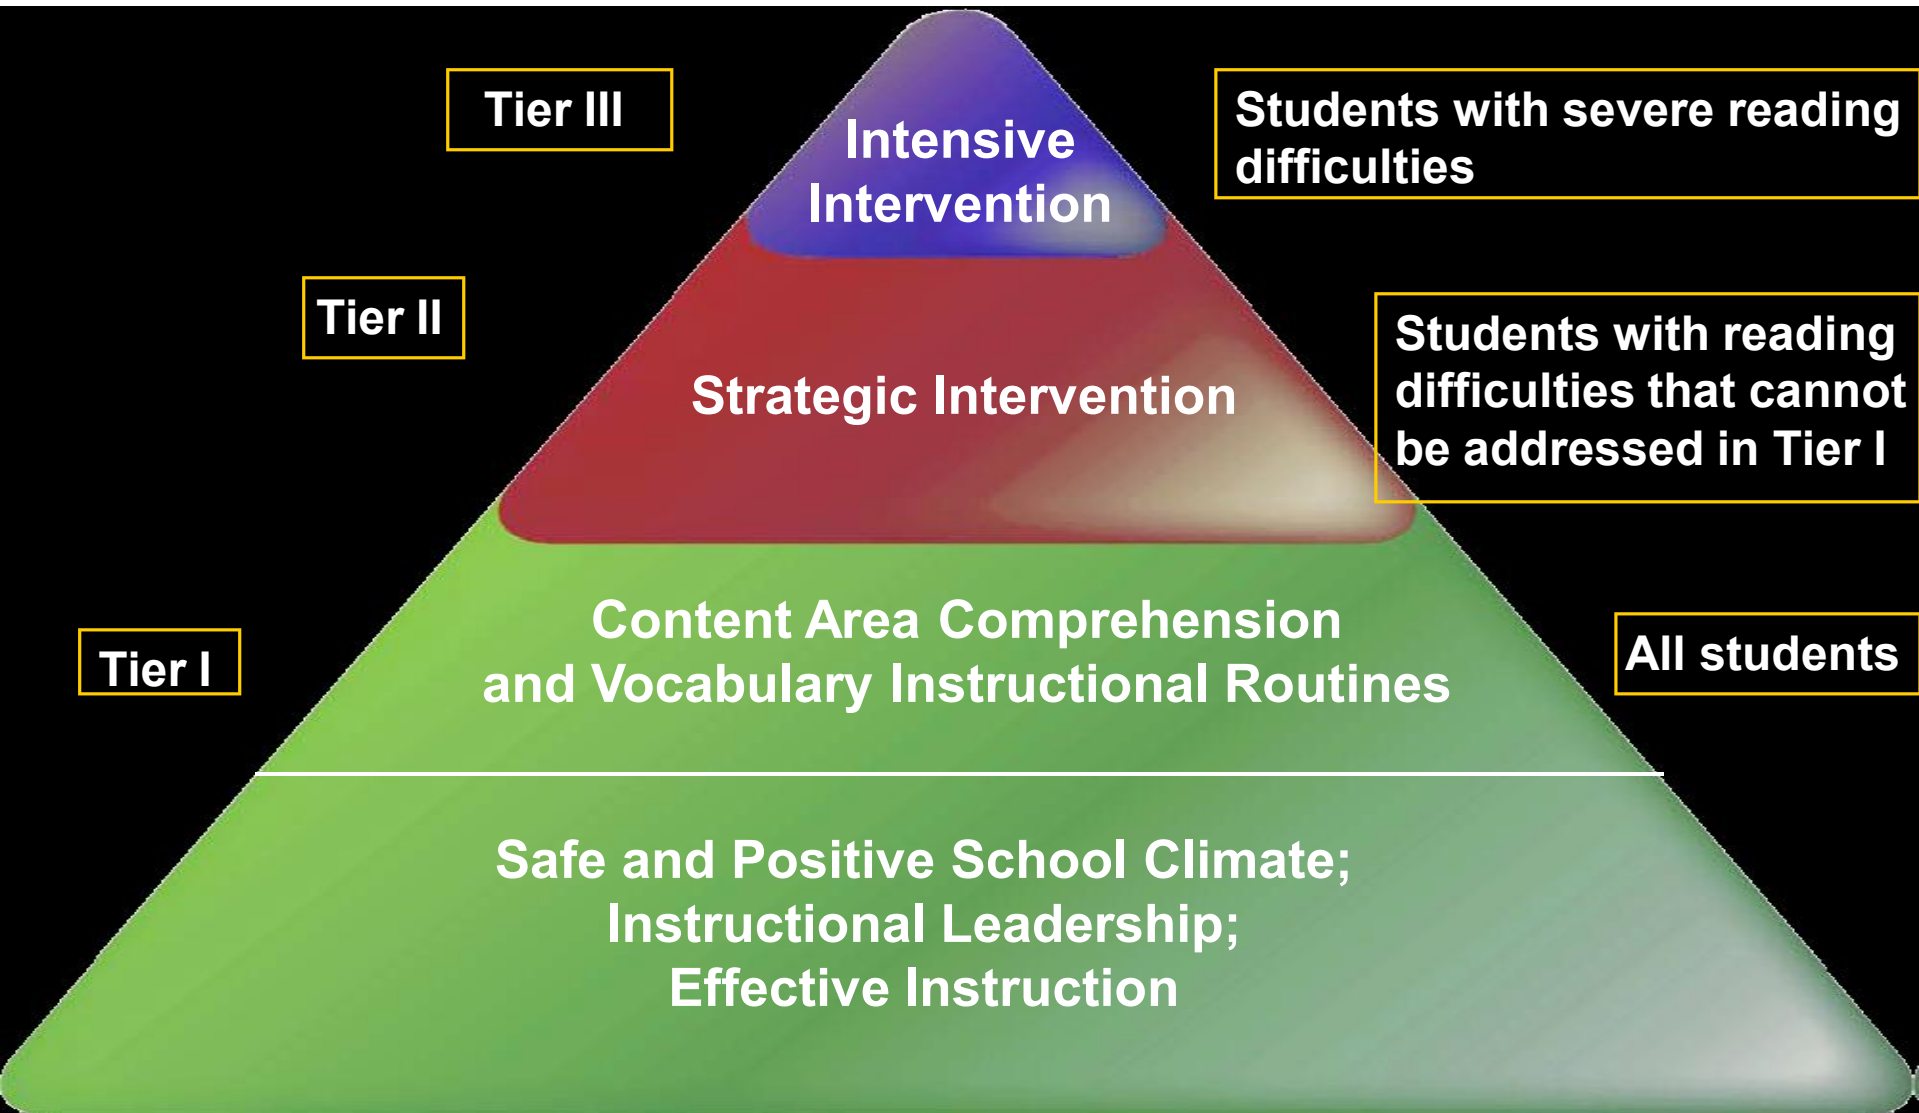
Tier III

Intensive Intervention

Students with severe reading difficulties

Tier II

Strategic Intervention

Students with reading difficulties that cannot be addressed in Tier I

Tier I

Content Area Comprehension and Vocabulary Instructional Routines

All students

Safe and Positive School Climate; Instructional Leadership; Effective Instruction